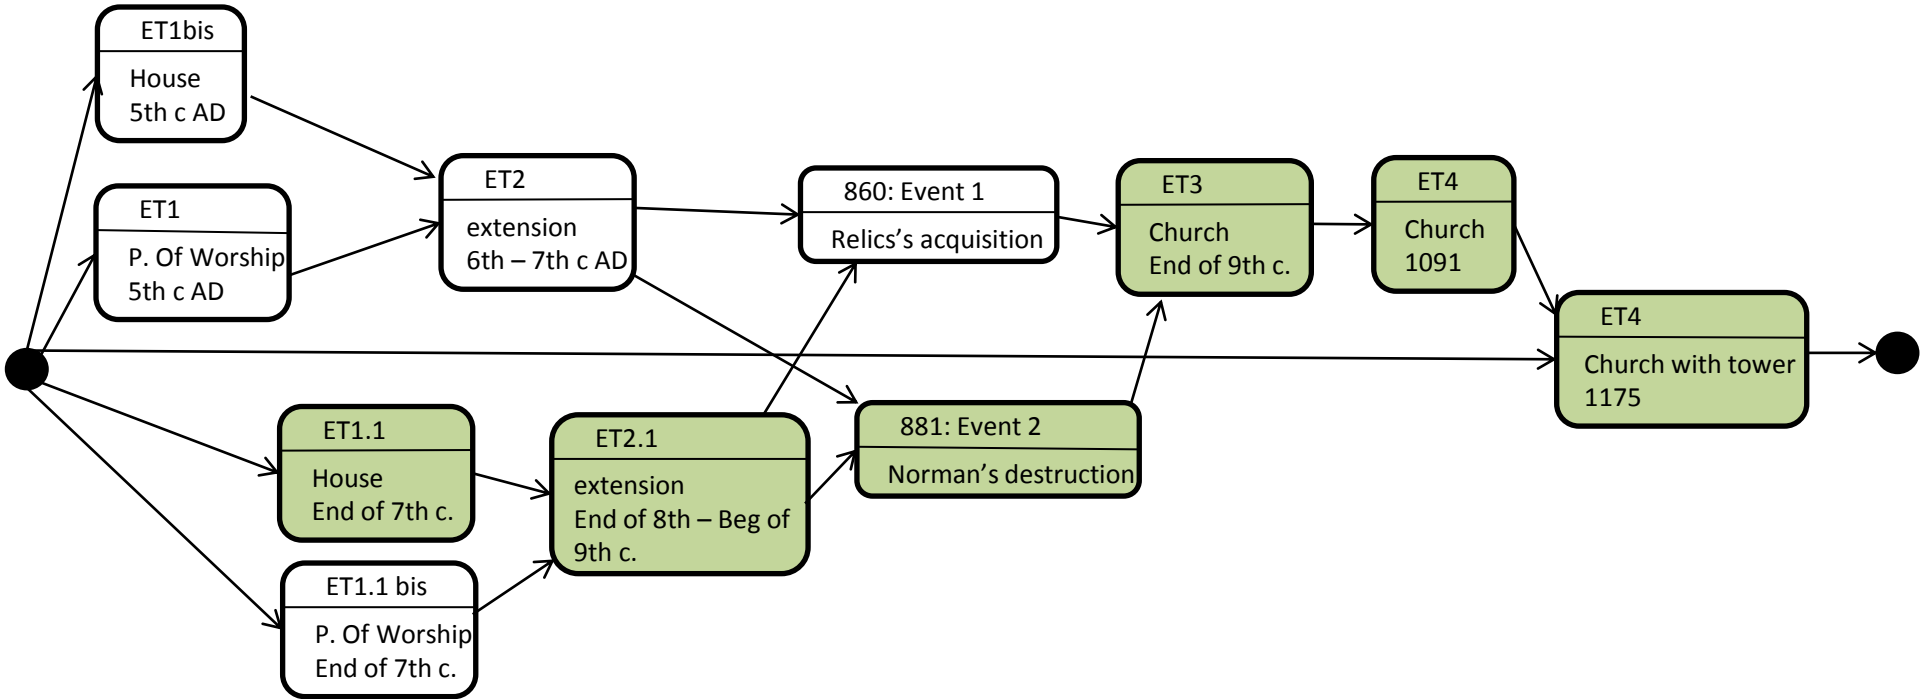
ET1bis
House
5th c AD

ET1
P. Of Worship
5th c AD

ET2
extension
6th – 7th c AD

860: Event 1
Relics's acquisition

ET3
Church
End of 9th c.

ET4
Church
1091

ET4
Church with tower
1175

ET1.1
House
End of 7th c.

ET2.1
extension
End of 8th – Beg of 9th c.

881: Event 2
Norman's destruction

ET1.1 bis
P. Of Worship
End of 7th c.